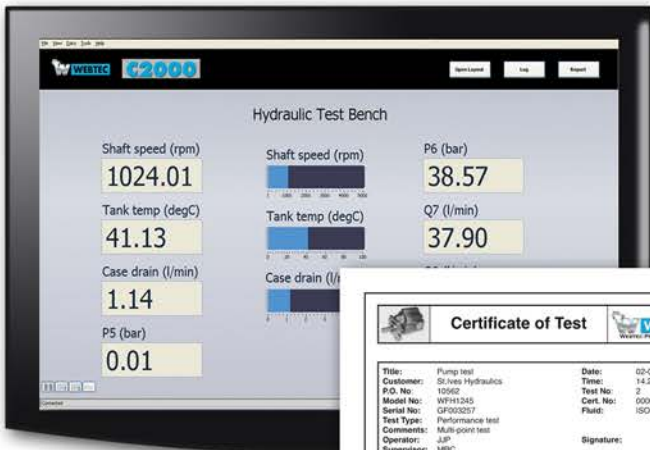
File View Data Tools Help

WEBTEC C2000

Open Layout Log Report

Hydraulic Test Bench

Shaft speed (rpm)
1024.01

Tank temp (degC)
41.13

Case drain (l/min)
1.14

P5 (bar)
0.01

Shaft speed (rpm)

Tank temp (degC)

Case drain (l/min)

P6 (bar)
38.57

Q7 (l/min)
37.90

Connected

Certificate of Test

Title: Pump test
Customer: St.Ives Hydraulics
P.O. No: 10562
Model No: WFH1245
Serial No: GF003257
Test Type: Performance test
Comments: Multi-point test
Operator: JJP
Supervisor: MBC

Date: 02-0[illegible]
Time: 14.2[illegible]
Test No: 2
Cert. No: 000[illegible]
Fluid: ISO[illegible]

Signature: